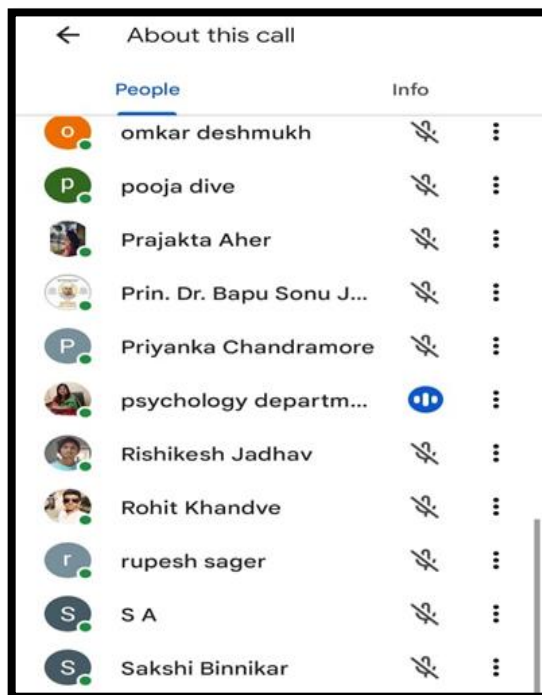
About this call

People

Info

o omkar deshmukh

p pooja dive

Prajakta Aher

Prin. Dr. Bapu Sonu J...

P Priyanka Chandramore

psychology departm...

Rishikesh Jadhav

Rohit Khandve

r rupesh sager

S S A

S Sakshi Binnikar